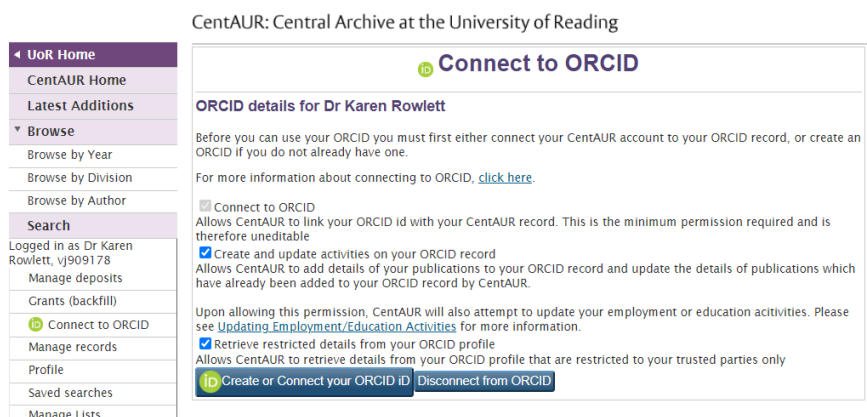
CentAUR: Central Archive at the University of Reading

UoR Home
CentAUR Home
Latest Additions
Browse
Browse by Year
Browse by Division
Browse by Author
Search
Logged in as Dr Karen Rowlett, vj909178
Manage deposits
Grants (backfill)
iD Connect to ORCID
Manage records
Profile
Saved searches
Manage Lists

iD Connect to ORCID

ORCID details for Dr Karen Rowlett

Before you can use your ORCID you must first either connect your CentAUR account to your ORCID record, or create an ORCID if you do not already have one.

For more information about connecting to ORCID, click here.

Connect to ORCID
Allows CentAUR to link your ORCID id with your CentAUR record. This is the minimum permission required and is therefore uneditable

Create and update activities on your ORCID record
Allows CentAUR to add details of your publications to your ORCID record and update the details of publications which have already been added to your ORCID record by CentAUR.

Upon allowing this permission, CentAUR will also attempt to update your employment or education acitivities. Please see Updating Employment/Education Activities for more information.

Retrieve restricted details from your ORCID profile
Allows CentAUR to retrieve details from your ORCID profile that are restricted to your trusted parties only

iD Create or Connect your ORCID iD
Disconnect from ORCID